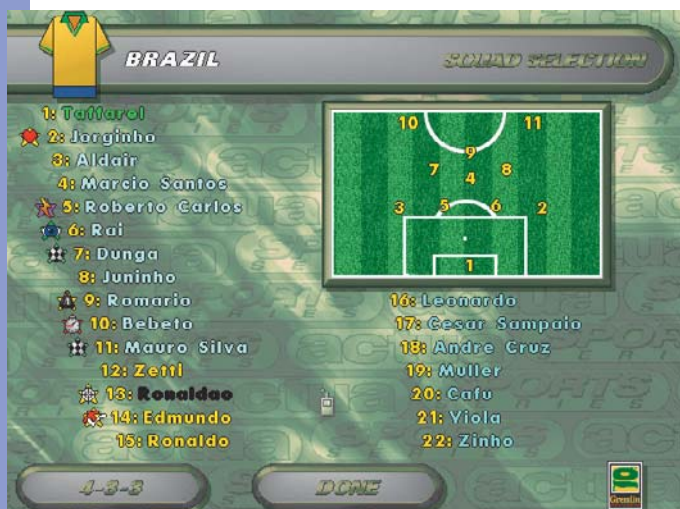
BRAZIL

SQUAD SELECTION

1: Taffarel
2: Jorginho
3: Aldair
4: Marcio Santos
5: Roberto Carlos
6: Rai
7: Dunga
8: Juninho
9: Romario
10: Bebeto
11: Mauro Silva
12: Zetti
13: Ronaldao
14: Edmundo
15: Ronaldo

10 11 9 7 4 8 3 5 6 2 1

16: Leonardo
17: Cesar Sampaio
18: Andre Cruz
19: Muller
20: Cafu
21: Viola
22: Zinho

4-3-3

DONE

Gremlin